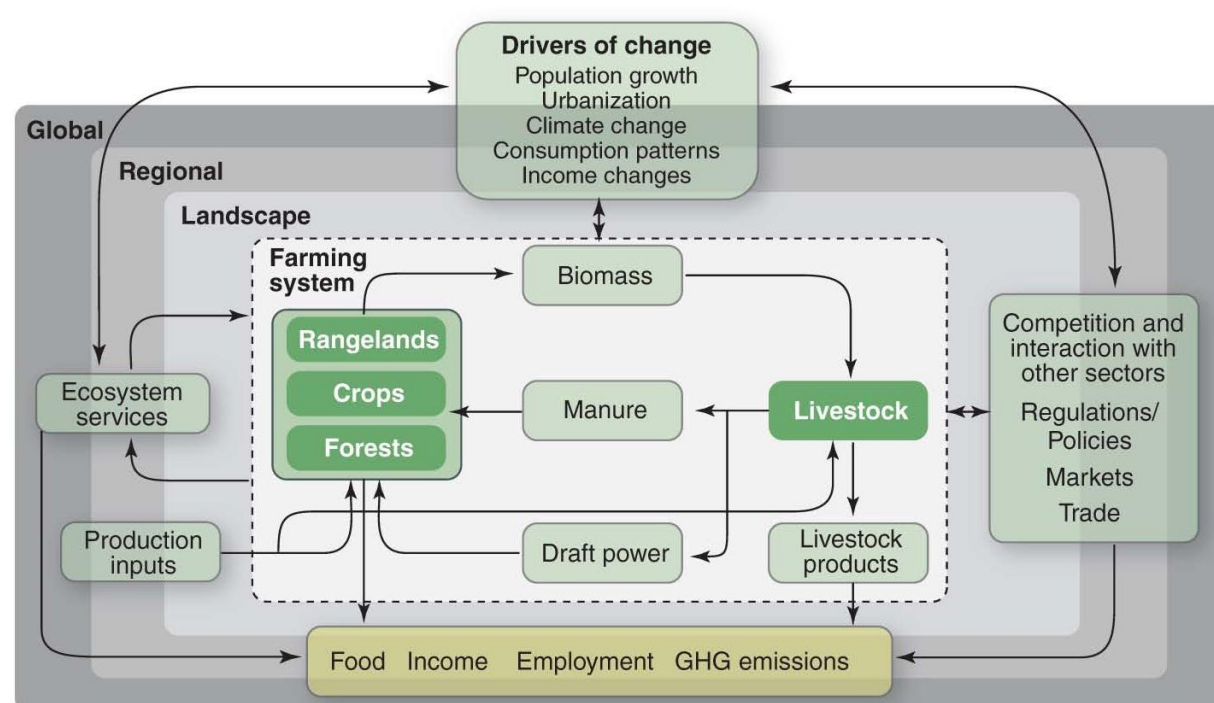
Drivers of change
Population growth
Urbanization
Climate change
Consumption patterns
Income changes

Global

Regional

Landscape

Farming system

Biomass

Rangelands

Crops

Forests

Ecosystem services

Manure

Livestock

Competition and interaction with other sectors

Regulations/ Policies

Markets

Trade

Production inputs

Draft power

Livestock products

Food Income Employment GHG emissions